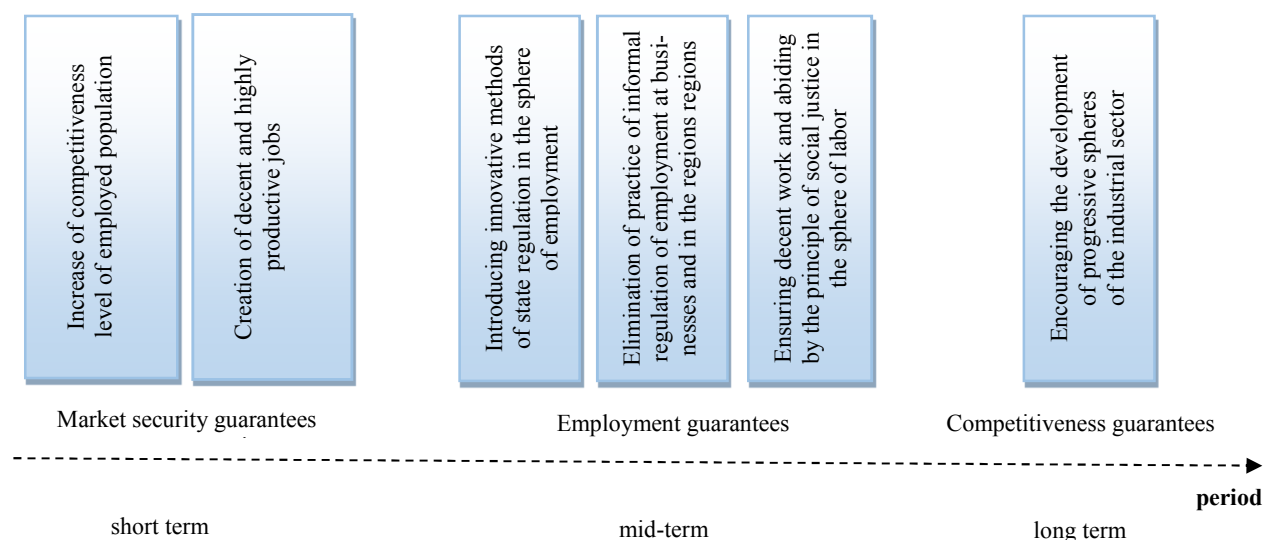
Increase of competitiveness level of employed population

Creation of decent and highly productive jobs

Introducing innovative methods of state regulation in the sphere of employment

Elimination of practice of informal regulation of employment at businesses and in the regions regions

Ensuring decent work and abiding by the principle of social justice in the sphere of labor

Encouraging the development of progressive spheres of the industrial sector

Market security guarantees

Employment guarantees

Competitiveness guarantees

period

short term

mid-term

long term